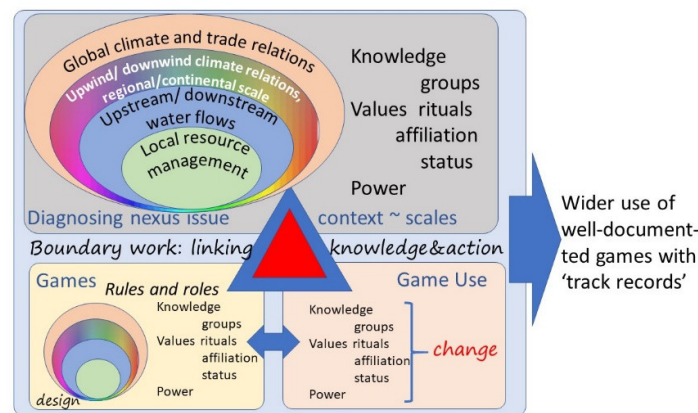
Global climate and trade relations

Upwind/ downwind climate relations, regional/continental scale

Upstream/ downstream water flows

Local resource management

Knowledge

groups

Values rituals

affiliation

status

Power

Diagnosing nexus issue

context ~ scales

Boundary work: linking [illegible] knowledge&action

Games

Rules and roles

Knowledge

groups

Values rituals

affiliation

status

Power

design

Game Use

Knowledge

groups

Values rituals

affiliation

status

Power

change

Wider use of well-documented games with 'track records'